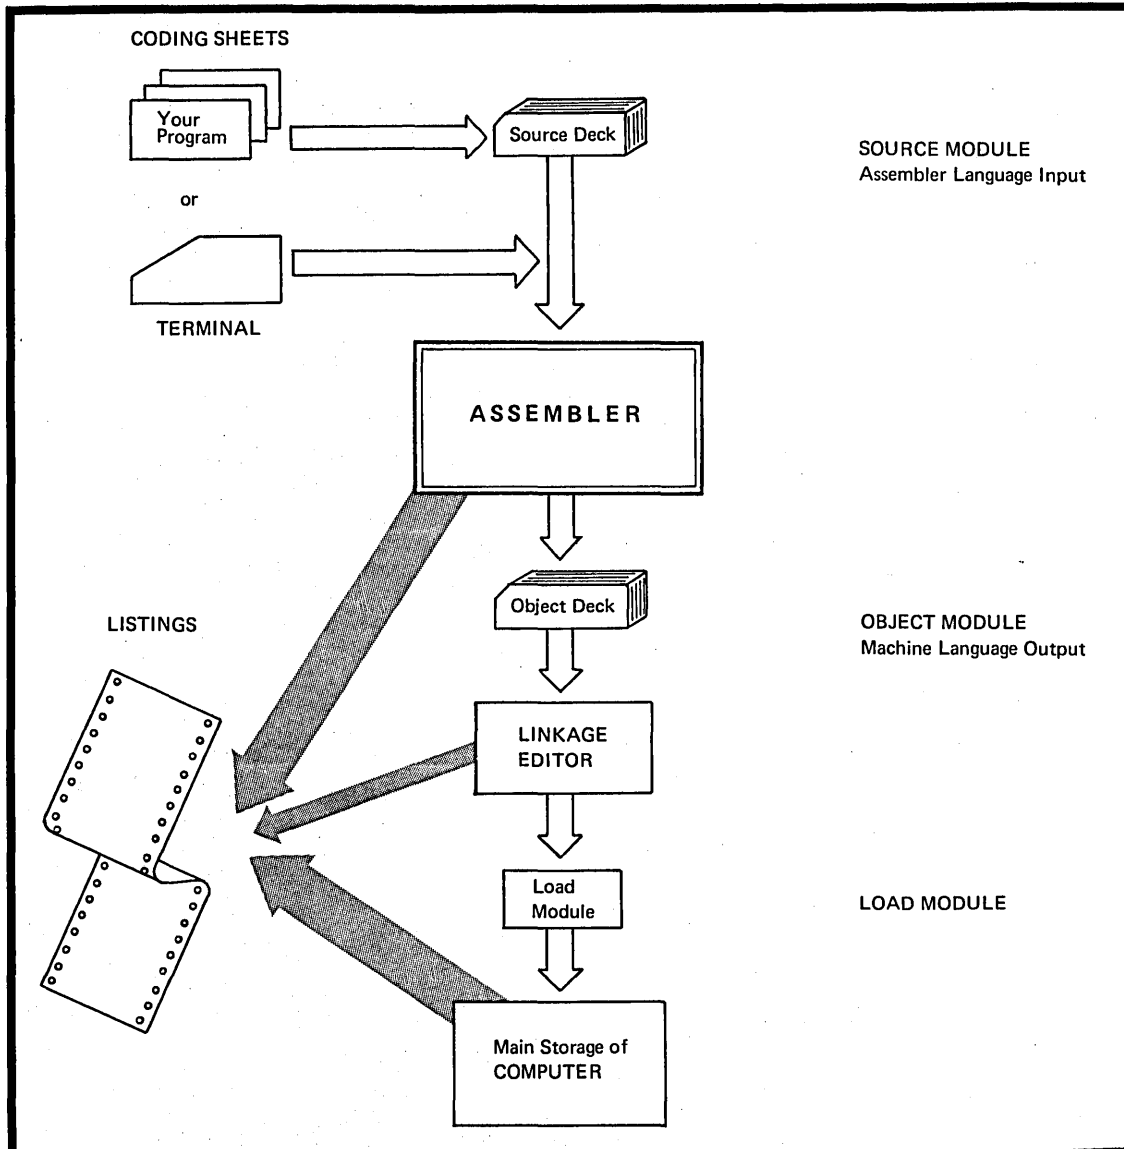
CODING SHEETS

Your Program

Source Deck

SOURCE MODULE
Assembler Language Input

or

TERMINAL

ASSEMBLER

LISTINGS

Object Deck

OBJECT MODULE
Machine Language Output

LINKAGE EDITOR

Load Module

LOAD MODULE

Main Storage of COMPUTER